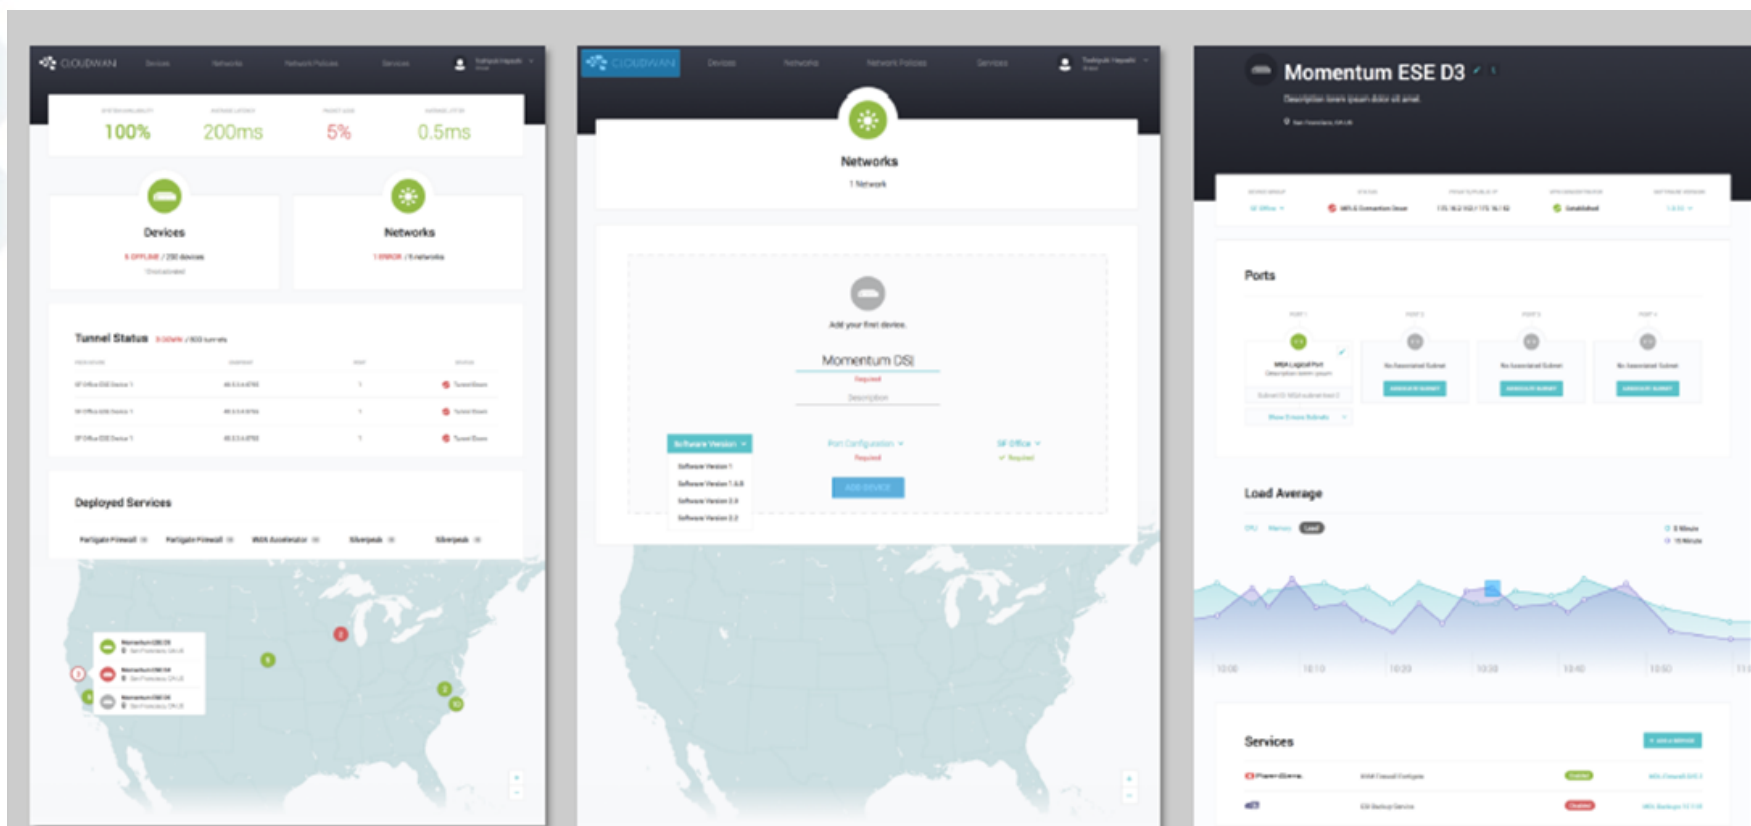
CLOUDWAN Devices Networks Network Policies Services

100% 200ms 5% 0.5ms

Devices

Networks

Tunnel Status

Deployed Services

Fortigate Firewall Fortigate Firewall WAN Accelerator Silverpeak Silverpeak

CLOUDWAN Devices Networks Network Policies Services

Networks

1 Network

Add your first device.

Momentum DS|

Required

Description

Software Version

Software Version 1

Port Configuration

Required

SF Office

Required

ADD DEVICE

Momentum ESE D3

Description lorem ipsum dolor sit amet.

Ports

Load Average

10:00 10:10 10:20 10:30 10:40 10:50

Services